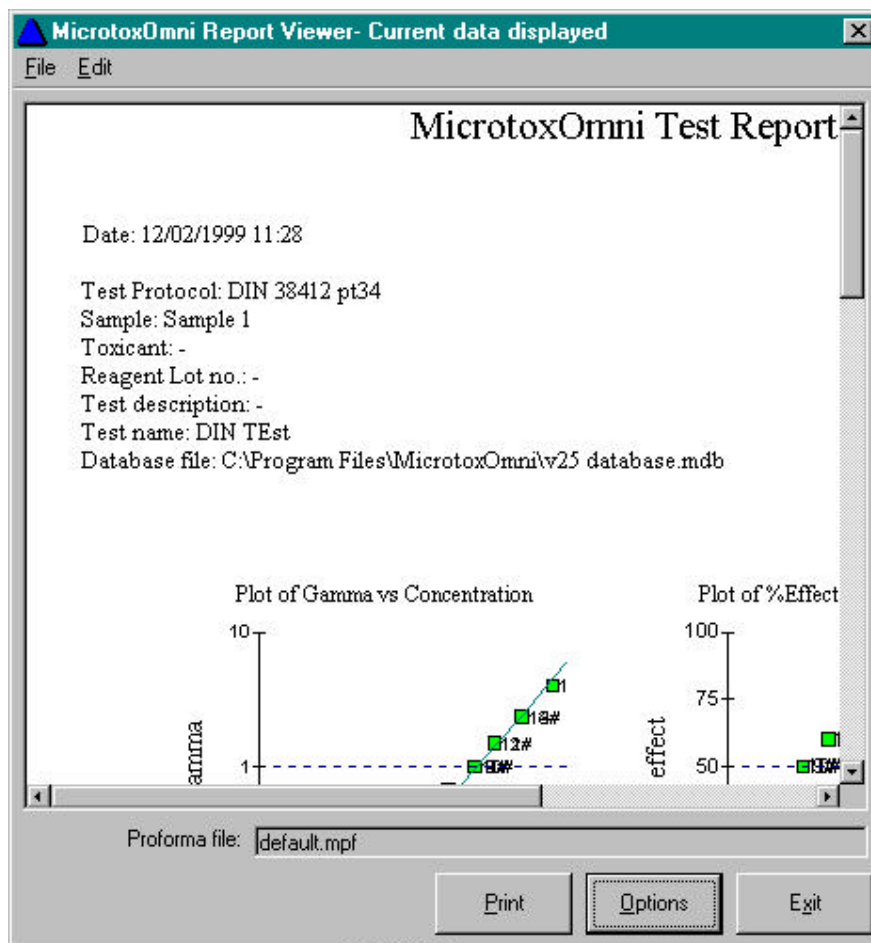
MicrotoxOmni Report Viewer- Current data displayed

File Edit

MicrotoxOmni Test Report

Date: 12/02/1999 11:28

Test Protocol: DIN 38412 pt34
Sample: Sample 1
Toxicant: -
Reagent Lot no.: -
Test description: -
Test name: DIN TEst
Database file: C:\Program Files\MicrotoxOmni\v25 database.mdb

Plot of Gamma vs Concentration

10
1
amma
1
18#
12#
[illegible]

Plot of %Effect

100
75
50
effect

Proforma file: default.mpf

Print Options Exit